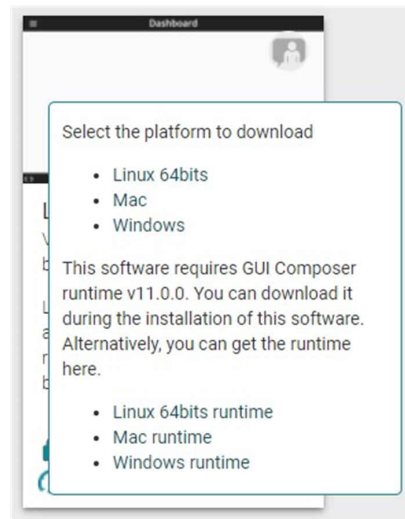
Dashboard

Select the platform to download

- Linux 64bits
- Mac
- Windows

This software requires GUI Composer runtime v11.0.0. You can download it during the installation of this software. Alternatively, you can get the runtime here.

- Linux 64bits runtime
- Mac runtime
- Windows runtime